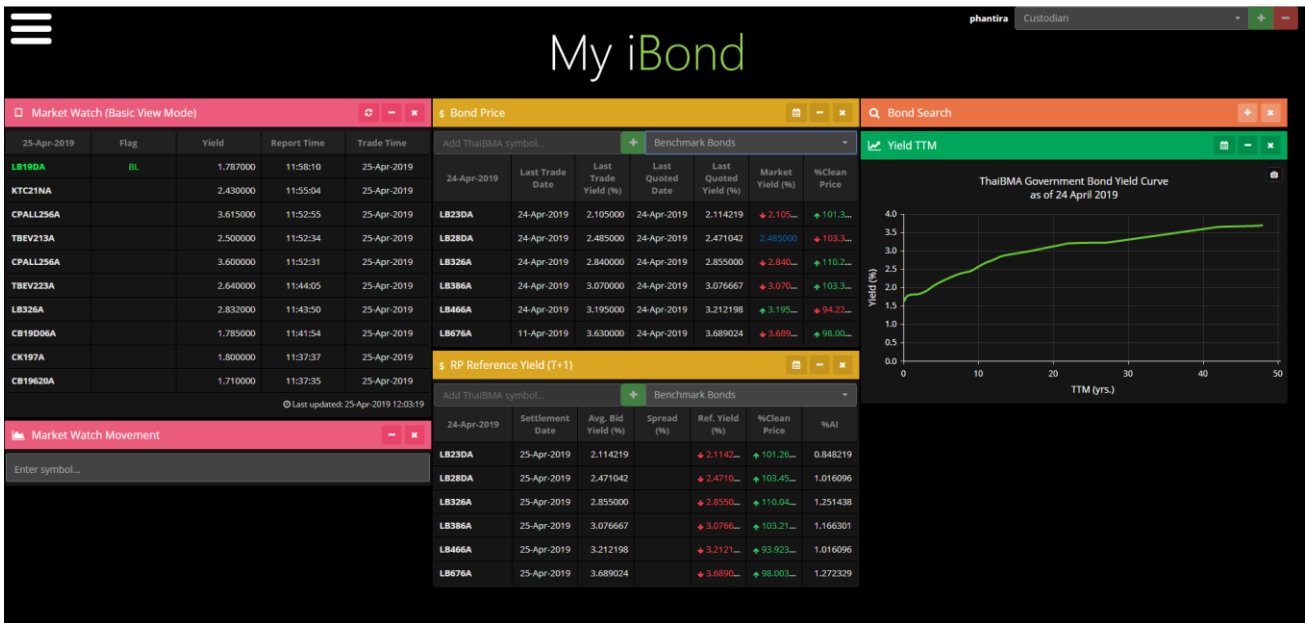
phantira Custodian

My iBond

Market Watch (Basic View Mode)

| 25-Apr-2019 | Flag | Yield | Report Time | Trade Time |
|---|---|---|---|---|
| LB19DA | BL | 1.787000 | 11:58:10 | 25-Apr-2019 |
| KTC21NA | | 2.430000 | 11:55:04 | 25-Apr-2019 |
| CPALL256A | | 3.615000 | 11:52:55 | 25-Apr-2019 |
| TBEV213A | | 2.500000 | 11:52:34 | 25-Apr-2019 |
| CPALL256A | | 3.600000 | 11:52:31 | 25-Apr-2019 |
| TBEV223A | | 2.640000 | 11:44:05 | 25-Apr-2019 |
| LB326A | | 2.832000 | 11:43:50 | 25-Apr-2019 |
| CB19D06A | | 1.785000 | 11:41:54 | 25-Apr-2019 |
| CK197A | | 1.800000 | 11:37:37 | 25-Apr-2019 |
| CB19620A | | 1.710000 | 11:37:35 | 25-Apr-2019 |

Last updated: 25-Apr-2019 12:03:19

Market Watch Movement

Enter symbol...

Bond Price

Add ThaiBMA symbol... Benchmark Bonds

| 24-Apr-2019 | Last Trade Date | Last Trade Yield (%) | Last Quoted Date | Last Quoted Yield (%) | Market Yield (%) | %Clean Price |
|---|---|---|---|---|---|---|
| LB23DA | 24-Apr-2019 | 2.105000 | 24-Apr-2019 | 2.114219 | 2.105... | 101.3... |
| LB28DA | 24-Apr-2019 | 2.485000 | 24-Apr-2019 | 2.471042 | 2.485000 | 103.3... |
| LB326A | 24-Apr-2019 | 2.840000 | 24-Apr-2019 | 2.855000 | 2.840... | 110.2... |
| LB386A | 24-Apr-2019 | 3.070000 | 24-Apr-2019 | 3.076667 | 3.070... | 103.3... |
| LB466A | 24-Apr-2019 | 3.195000 | 24-Apr-2019 | 3.212198 | 3.195... | 94.22... |
| LB676A | 11-Apr-2019 | 3.630000 | 24-Apr-2019 | 3.689024 | 3.689... | 98.00... |

RP Reference Yield (T+1)

Add ThaiBMA symbol... Benchmark Bonds

| 24-Apr-2019 | Settlement Date | Avg. Bid Yield (%) | Spread (%) | Ref. Yield (%) | %Clean Price | %AI |
|---|---|---|---|---|---|---|
| LB23DA | 25-Apr-2019 | 2.114219 | | 2.1142... | 101.26... | 0.848219 |
| LB28DA | 25-Apr-2019 | 2.471042 | | 2.4710... | 103.45... | 1.016096 |
| LB326A | 25-Apr-2019 | 2.855000 | | 2.8550... | 110.04... | 1.251438 |
| LB386A | 25-Apr-2019 | 3.076667 | | 3.0766... | 103.21... | 1.166301 |
| LB466A | 25-Apr-2019 | 3.212198 | | 3.2121... | 93.923... | 1.016096 |
| LB676A | 25-Apr-2019 | 3.689024 | | 3.6890... | 98.003... | 1.272329 |

Bond Search

Yield TTM

ThaiBMA Government Bond Yield Curve
as of 24 April 2019

4.0 3.5 3.0 2.5 2.0 1.5 1.0 0.5 0.0
Yield (%)
0 10 20 30 40 50
TTM (yrs.)